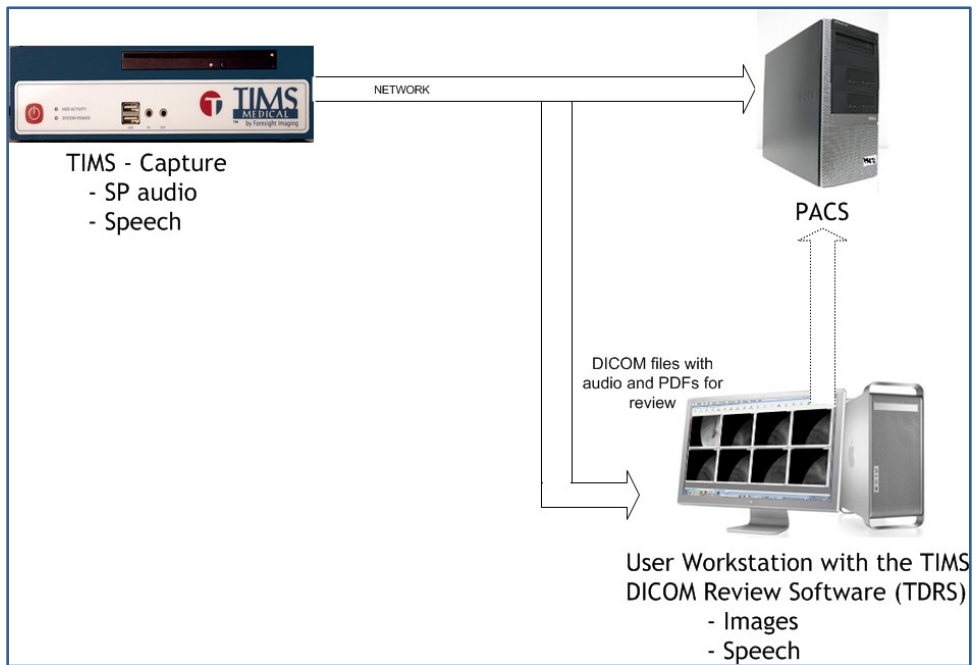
HDD ACTIVITY
SYSTEM POWER

TIMS
MEDICAL
by Foresight Imaging

TIMS - Capture
- SP audio
- Speech

NETWORK

PACS

DICOM files with audio and PDFs for review

User Workstation with the TIMS DICOM Review Software (TDRS)
- Images
- Speech